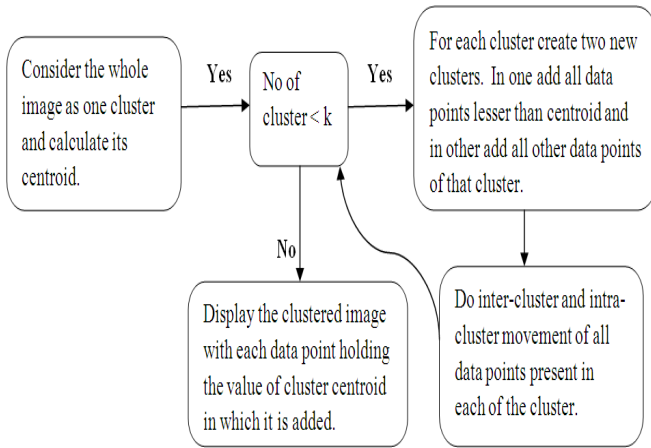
Consider the whole image as one cluster and calculate its centroid.

Yes

No of cluster < k

Yes

For each cluster create two new clusters. In one add all data points lesser than centroid and in other add all other data points of that cluster.

No

Display the clustered image with each data point holding the value of cluster centroid in which it is added.

Do inter-cluster and intra-cluster movement of all data points present in each of the cluster.